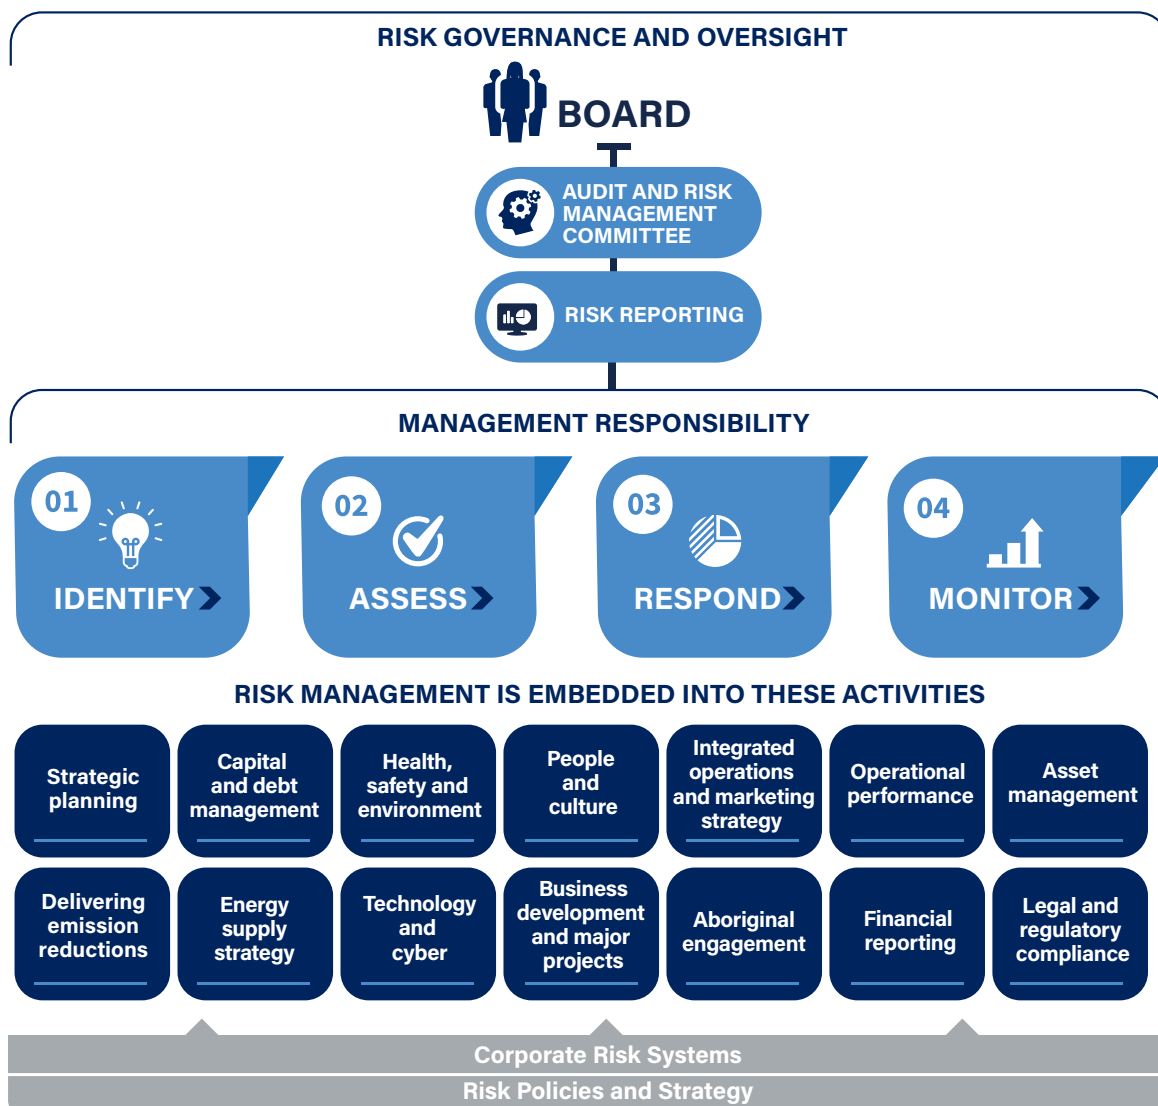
RISK GOVERNANCE AND OVERSIGHT

BOARD

AUDIT AND RISK MANAGEMENT COMMITTEE

RISK REPORTING

MANAGEMENT RESPONSIBILITY

01 IDENTIFY

02 ASSESS

03 RESPOND

04 MONITOR

RISK MANAGEMENT IS EMBEDDED INTO THESE ACTIVITIES

| Strategic planning | Capital and debt management | Health, safety and environment | People and culture | Integrated operations and marketing strategy | Operational performance | Asset management |
|---|---|---|---|---|---|---|
| Delivering emission reductions | Energy supply strategy | Technology and cyber | Business development and major projects | Aboriginal engagement | Financial reporting | Legal and regulatory compliance |

Corporate Risk Systems

Risk Policies and Strategy